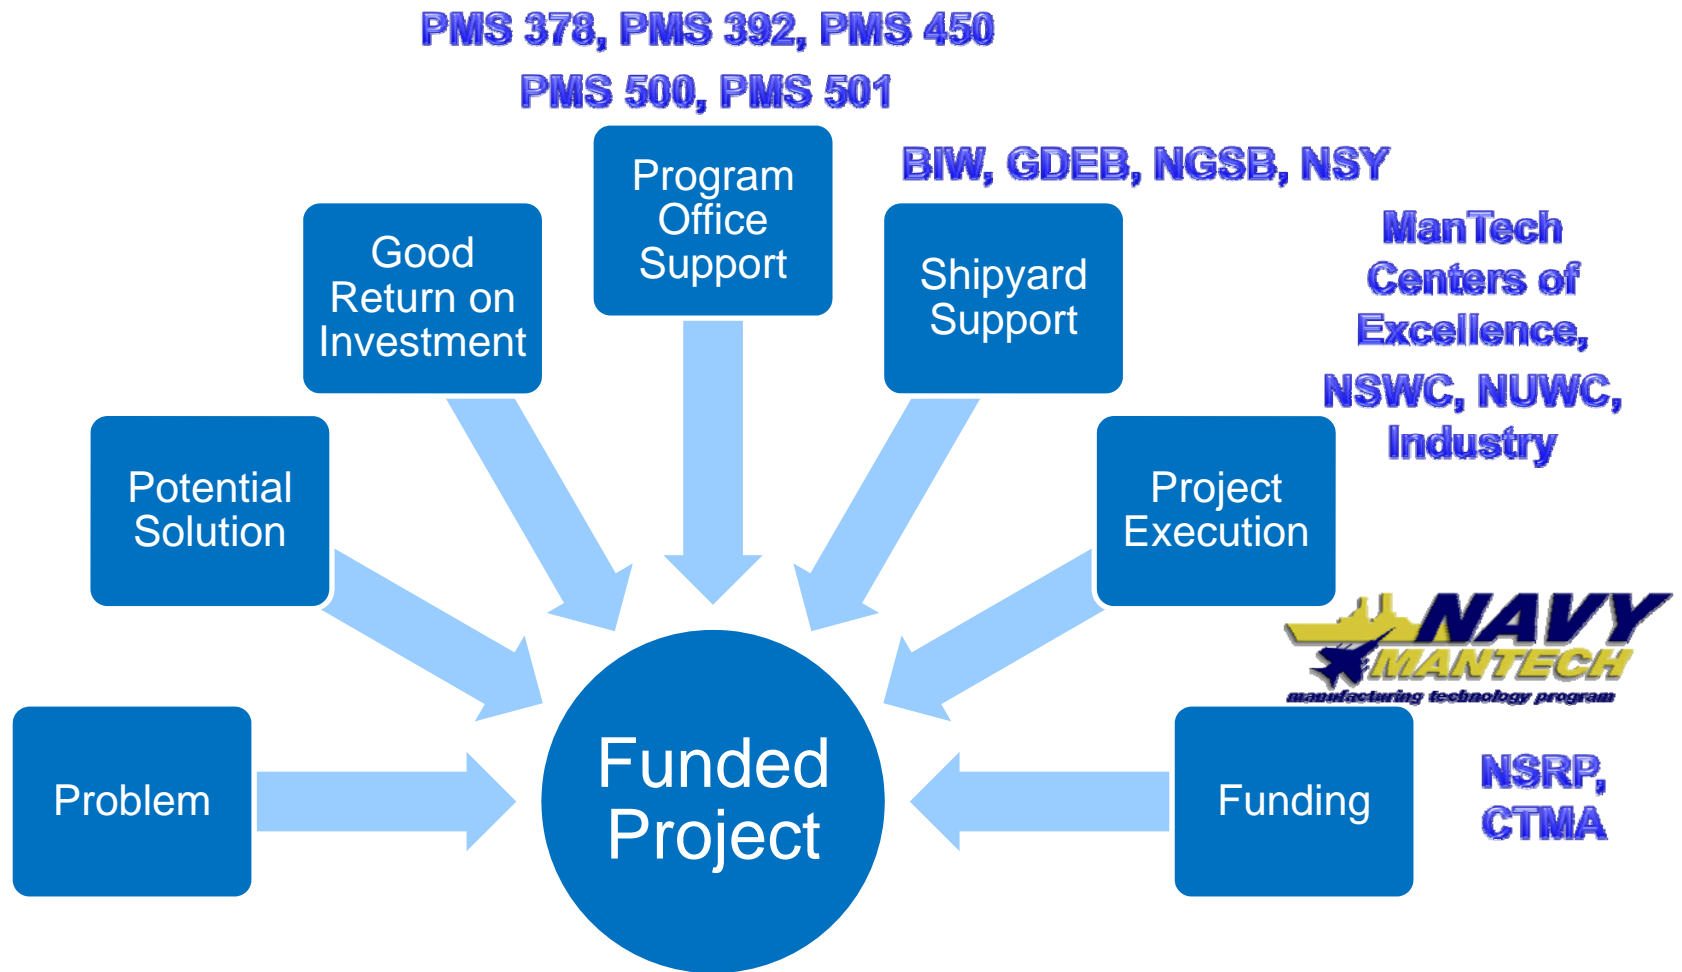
PMS 378, PMS 392, PMS 450
PMS 500, PMS 501

Program Office Support

BIW, GDEB, NGSB, NSY

Good Return on Investment

Shipyard Support

ManTech Centers of Excellence,
NSWC, NUWC, Industry

Potential Solution

Project Execution

NAVY MANTECH
manufacturing technology program

Problem

Funded Project

Funding

NSRP, CTMA